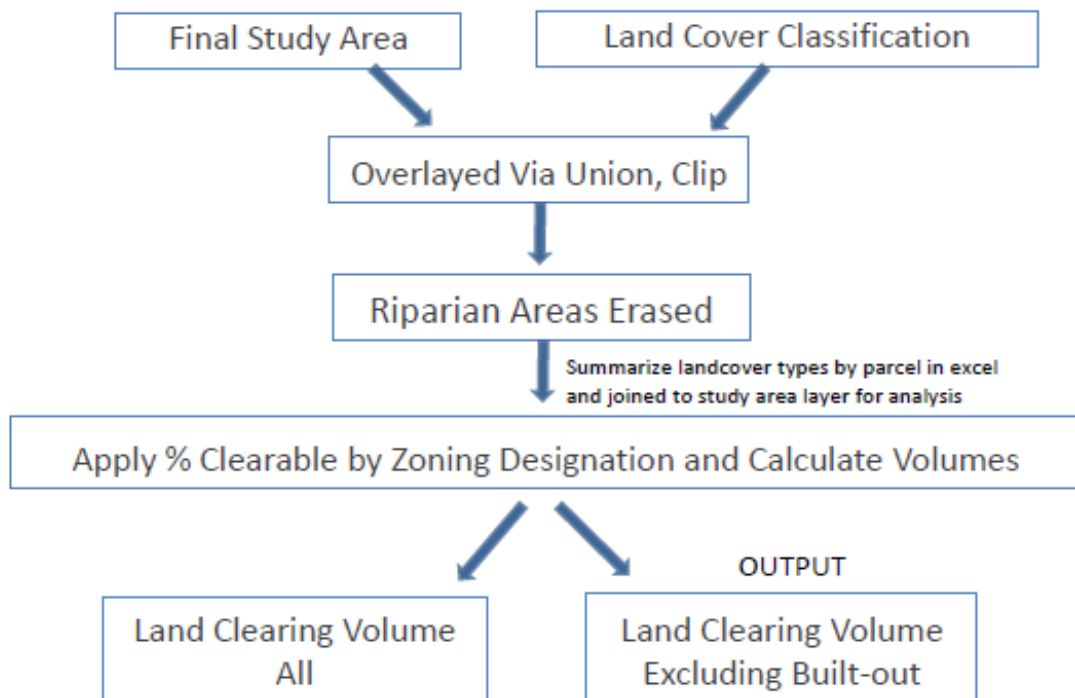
Final Study Area

Land Cover Classification

Overlayed Via Union, Clip

Riparian Areas Erased

Summarize landcover types by parcel in excel and joined to study area layer for analysis

Apply % Clearable by Zoning Designation and Calculate Volumes

OUTPUT

Land Clearing Volume All

Land Clearing Volume Excluding Built-out